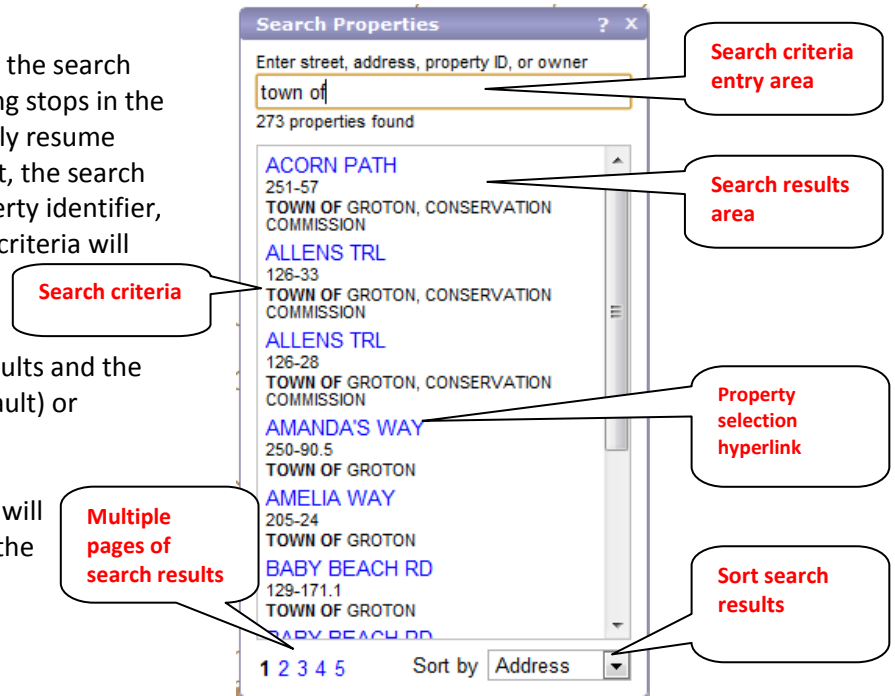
the search
ng stops in the
ly resume
t, the search
erty identifier,
criteria will

ults and the
ult) or

will
the

Search Properties ? X

Enter street, address, property ID, or owner

town of

273 properties found

ACORN PATH
251-57
TOWN OF GROTON, CONSERVATION COMMISSION

ALLENS TRL
126-33
TOWN OF GROTON, CONSERVATION COMMISSION

ALLENS TRL
126-28
TOWN OF GROTON, CONSERVATION COMMISSION

AMANDA'S WAY
250-90.5
TOWN OF GROTON

AMELIA WAY
205-24
TOWN OF GROTON

BABY BEACH RD
129-171.1
TOWN OF GROTON

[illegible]

1 2 3 4 5 Sort by Address

Search criteria entry area

Search results area

Search criteria

Property selection hyperlink

Multiple pages of search results

Sort search results